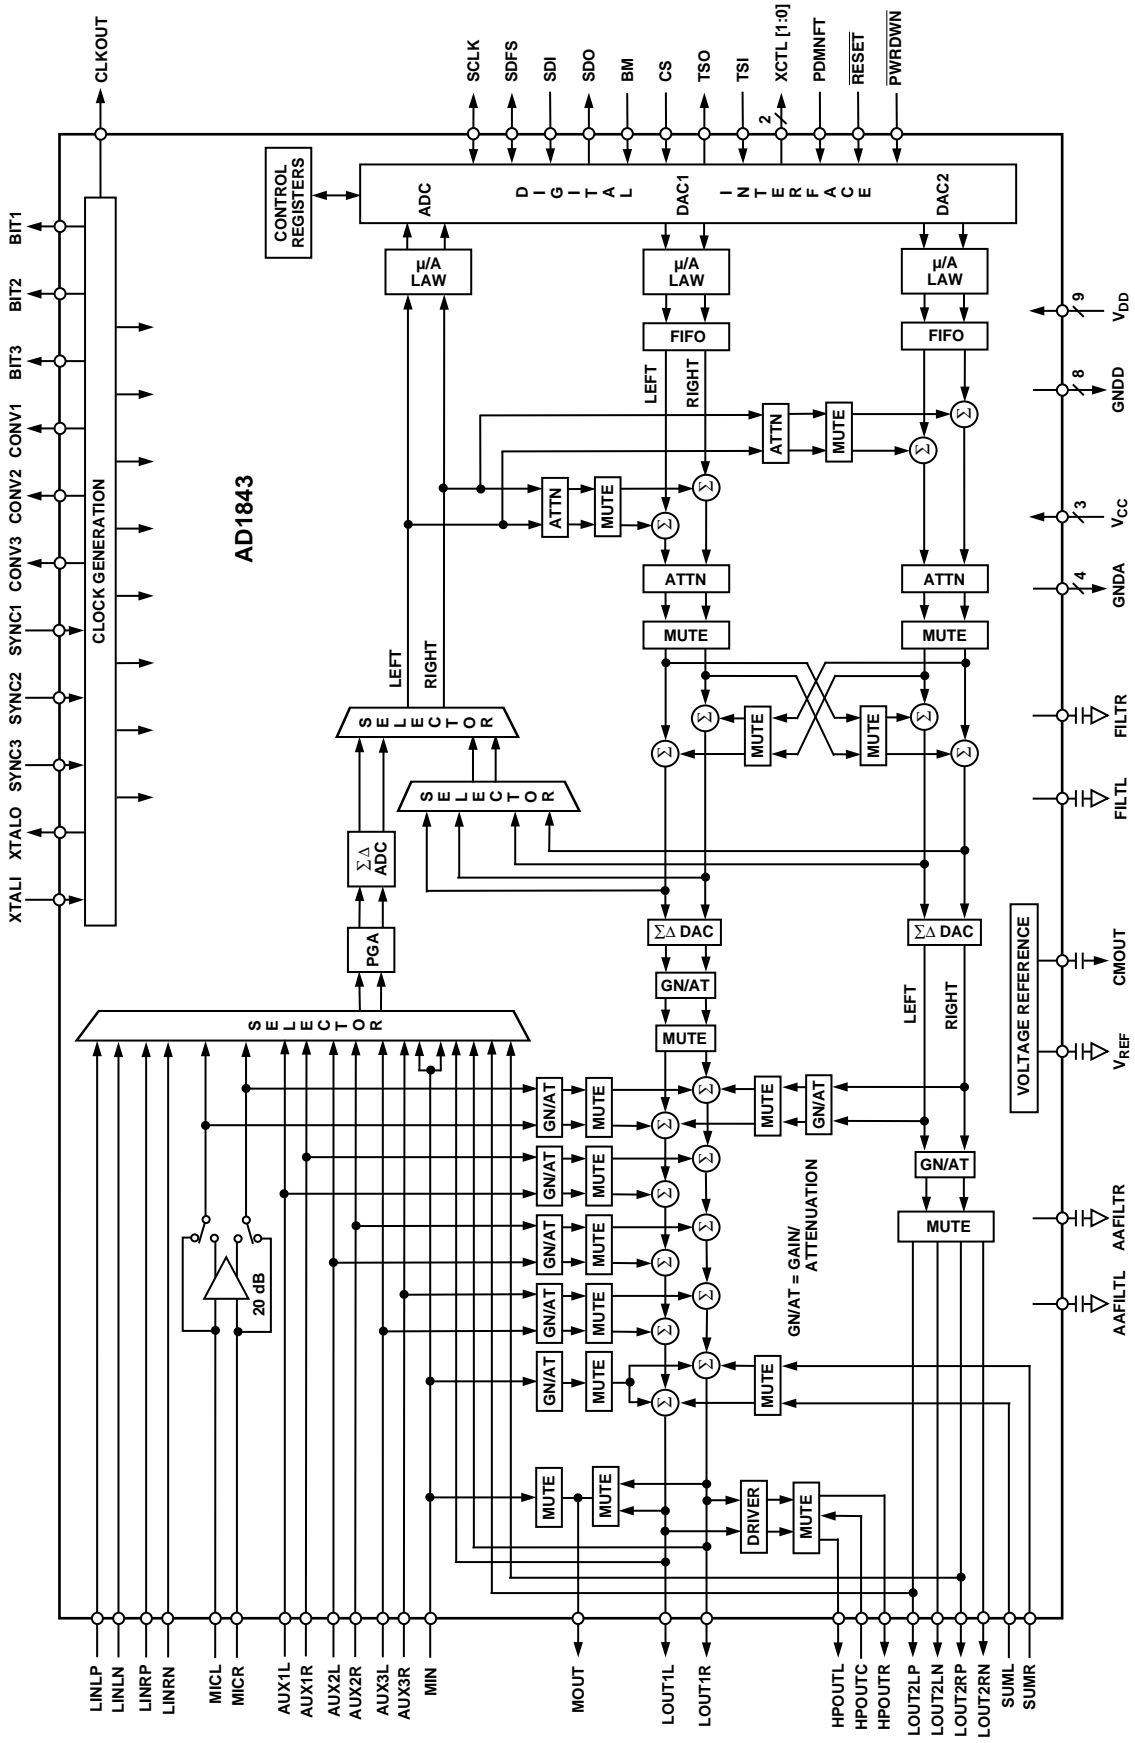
CLKOUT

SCLK SDFS SDI SDO BM CS TSO TSI XCTL [1:0] PDMNFT $\overline{RESET}$ $\overline{PWRDWN}$

2

CONTROL REGISTERS

ADC DIGITAL DAC1 INTERFACE DAC2

μ/A LAW

μ/A LAW

μ/A LAW

FIFO

FIFO

LEFT RIGHT

ATTN MUTE $\Sigma$ $\Sigma$

ATTN MUTE $\Sigma$ $\Sigma$

ATTN

ATTN

MUTE

MUTE

MUTE $\Sigma$ MUTE $\Sigma$

$\Sigma$ $\Sigma$

AD1843

CLOCK GENERATION

BIT1 BIT2 BIT3 CONV1 CONV2 CONV3 SYNC1 SYNC2 SYNC3 XTALO XTALI

LEFT RIGHT

SELECTOR

SELECTOR

$\Sigma\Delta$ ADC

PGA

$\Sigma\Delta$ DAC

$\Sigma\Delta$ DAC

GN/AT

MUTE

LEFT RIGHT

SELECTOR

GN/AT MUTE $\Sigma$ $\Sigma$ MUTE GN/AT

GN/AT MUTE $\Sigma$ $\Sigma$

GN/AT MUTE $\Sigma$ $\Sigma$

GN/AT MUTE $\Sigma$ $\Sigma$

GN/AT MUTE $\Sigma$ $\Sigma$ MUTE

GN/AT

MUTE

GN/AT = GAIN/ ATTENUATION

20 dB

MUTE MUTE DRIVER MUTE

VOLTAGE REFERENCE

$V_{DD}$ 9
GNDD 8
$V_{CC}$ 3
GNDA 4
FILTR
FILTL
CMOUT
$V_{REF}$
AAFILTR
AAFILTL

LINLP LINLN LINRP LINRN MICL MICR AUX1L AUX1R AUX2L AUX2R AUX3L AUX3R MIN MOUT LOUT1L LOUT1R HPOUTL HPOUTC HPOUTR LOUT2LP LOUT2LN LOUT2RP LOUT2RN SUML SUMR